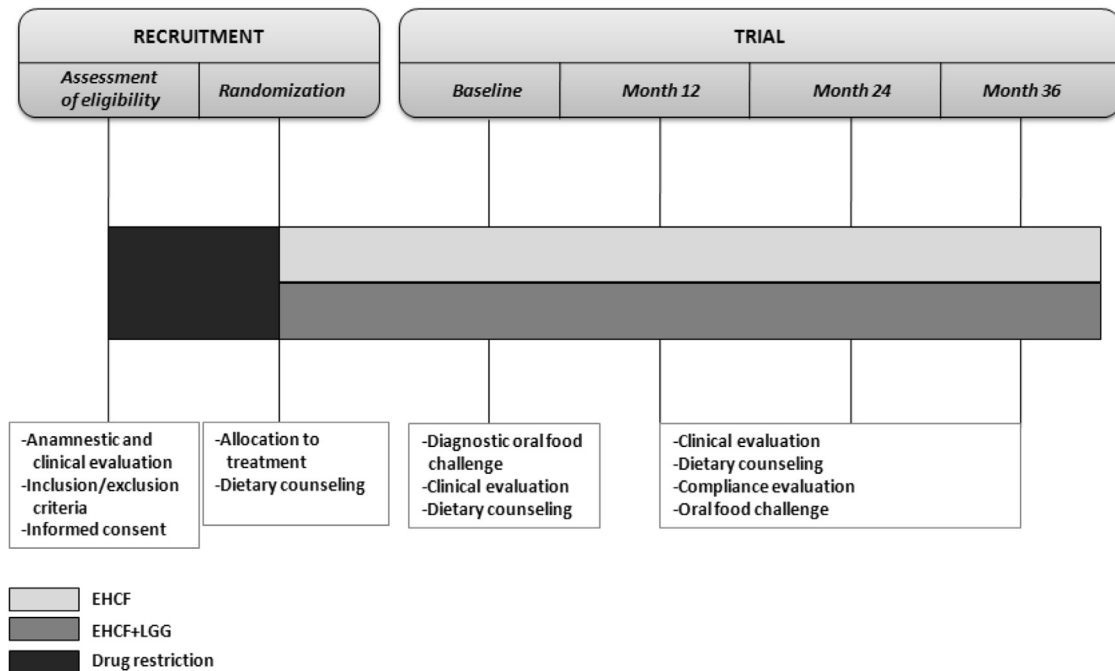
RECRUITMENT

Assessment of eligibility

Randomization

TRIAL

Baseline

Month 12

Month 24

Month 36

-Anamnestic and clinical evaluation
-Inclusion/exclusion criteria
-Informed consent

-Allocation to treatment
-Dietary counseling

-Diagnostic oral food challenge
-Clinical evaluation
-Dietary counseling

-Clinical evaluation
-Dietary counseling
-Compliance evaluation
-Oral food challenge

EHCF
EHCF+LGG
Drug restriction